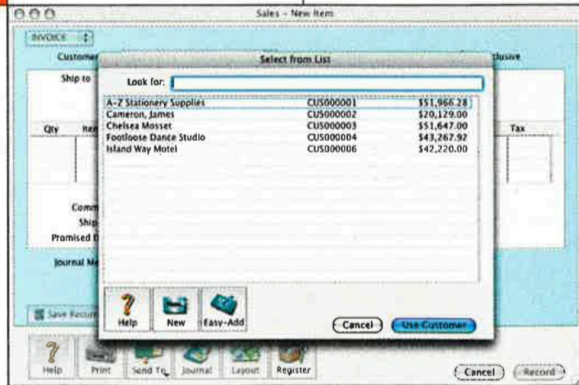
Sales - New Item

INVOICE

Customer

Ship to

Qty

Item

Comm

Ship

Promised

Journal Me

Save Recurr

Inclusive

Tax

Select from List

Look for:

| | | |
|---|---|---|
| A-Z Stationery Supplies | CUS000001 | $51,966.28 |
| Cameron, James | CUS000002 | $20,129.00 |
| Chelsea Mosset | CUS000003 | $51,647.00 |
| Footloose Dance Studio | CUS000004 | $43,267.92 |
| Island Way Motel | CUS000006 | $42,220.00 |

Help New Easy-Add

Cancel Use Customer

Help Print Send To Journal Layout Register

Cancel Record